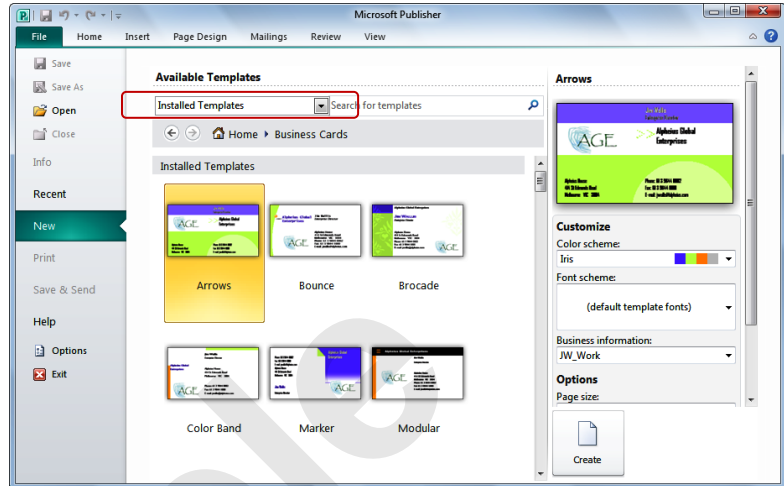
Microsoft Publisher

File Home Insert Page Design Mailings Review View

Save
Save As
Open
Close
Info
Recent
New
Print
Save & Send
Help
Options
Exit

Available Templates

Installed Templates

Search for templates

Home ▸ Business Cards

Installed Templates

Arrows

Bounce

Brocade

Color Band

Marker

Modular

Arrows

Jim Wells
AGE
Alphine Global Enterprises

Customize

Color scheme:

Iris

Font scheme:

(default template fonts)

Business information:

JW_Work

Options

Page size:

Create